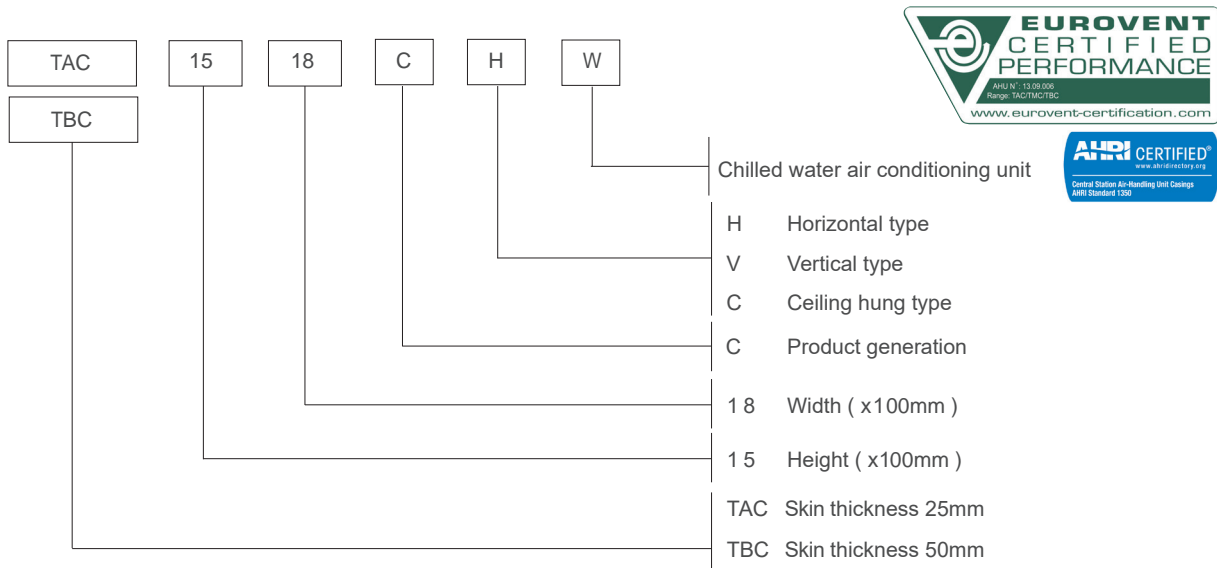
TAC
TBC
15
18
C
H
W

EUROVENT
CERTIFIED
PERFORMANCE
AHU N°: 13.09.006
Range: TAC/TMC/TBC
www.eurovent-certification.com

AHRI CERTIFIED®
www.ahridirectory.org
Central Station Air-Handling Unit Casings
AHRI Standard 1350

Chilled water air conditioning unit

H Horizontal type
V Vertical type
C Ceiling hung type

C Product generation

1 8 Width ( x100mm )

1 5 Height ( x100mm )

TAC Skin thickness 25mm
TBC Skin thickness 50mm